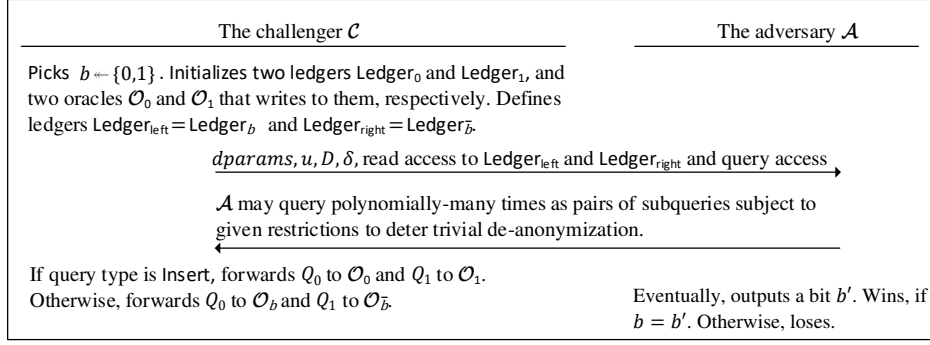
The challenger $\mathcal{C}$

The adversary $\mathcal{A}$

Picks $b \leftarrow \{0,1\}$. Initializes two ledgers $\mathsf{Ledger}_0$ and $\mathsf{Ledger}_1$, and two oracles $\mathcal{O}_0$ and $\mathcal{O}_1$ that writes to them, respectively. Defines ledgers $\mathsf{Ledger}_{\mathsf{left}} = \mathsf{Ledger}_b$ and $\mathsf{Ledger}_{\mathsf{right}} = \mathsf{Ledger}_{\bar{b}}$.

$dparams, u, D, \delta$, read access to $\mathsf{Ledger}_{\mathsf{left}}$ and $\mathsf{Ledger}_{\mathsf{right}}$ and query access

$\mathcal{A}$ may query polynomially-many times as pairs of subqueries subject to given restrictions to deter trivial de-anonymization.

If query type is $\mathsf{Insert}$, forwards $Q_0$ to $\mathcal{O}_0$ and $Q_1$ to $\mathcal{O}_1$. Otherwise, forwards $Q_0$ to $\mathcal{O}_b$ and $Q_1$ to $\mathcal{O}_{\bar{b}}$.

Eventually, outputs a bit $b'$. Wins, if $b = b'$. Otherwise, loses.